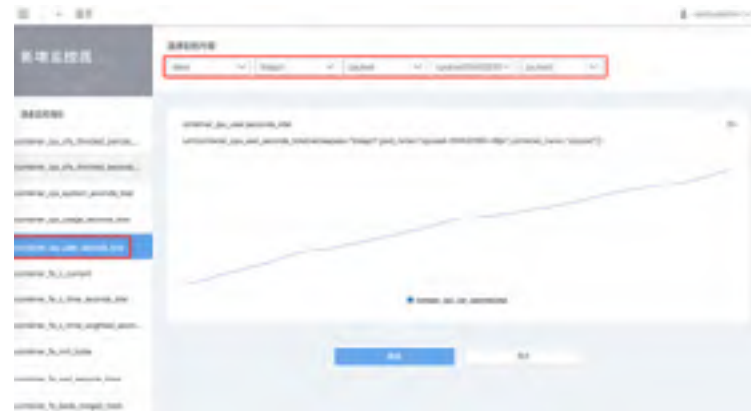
新建监控图

container_cpu_cfs_throttled_period...
container_cpu_cfs_throttled_second...
container_cpu_system_seconds_total
container_cpu_usage_seconds_total
container_cpu_user_seconds_total
container_fs_io_current
container_fs_io_time_seconds_total
container_fs_io_time_weighted_secon...
container_fs_inodes_free
container_fs_read_seconds_total
container_fs_reads_merged_total

container_cpu_user_seconds_total

container_cpu_user_seconds_total

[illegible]